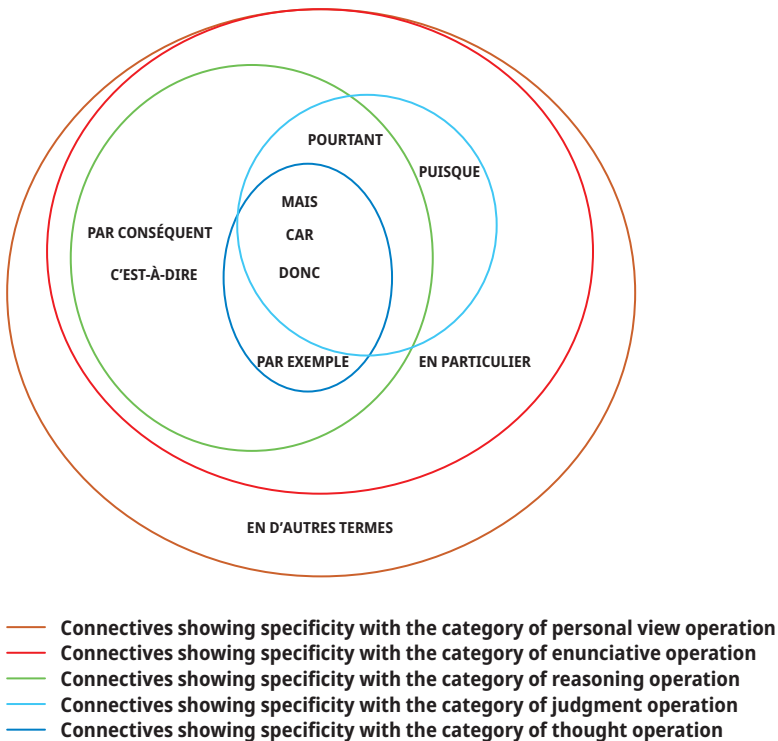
POURTANT

PUISQUE

MAIS

CAR

DONC

PAR CONSÉQUENT

C'EST-À-DIRE

PAR EXEMPLE

EN PARTICULIER

EN D'AUTRES TERMES

Connectives showing specificity with the category of personal view operation
Connectives showing specificity with the category of enunciative operation
Connectives showing specificity with the category of reasoning operation
Connectives showing specificity with the category of judgment operation
Connectives showing specificity with the category of thought operation